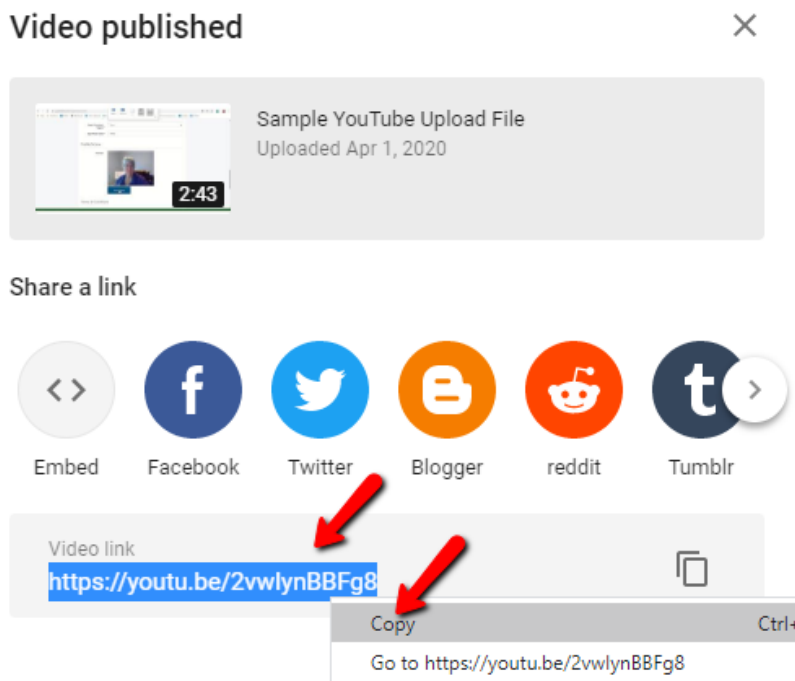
Video published

2:43

Sample YouTube Upload File
Uploaded Apr 1, 2020

Share a link

Embed
Facebook
Twitter
Blogger
reddit
Tumblr

Video link
https://youtu.be/2vwlynBBFg8

Copy
Ctrl+
Go to https://youtu.be/2vwlynBBFg8